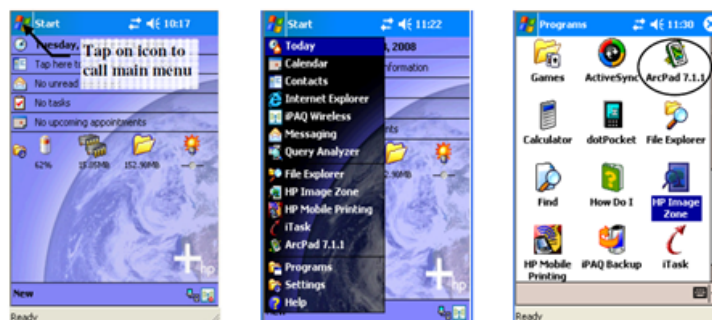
Start 10:17
Tuesday,
Tap on icon to call main menu
Tap here t
No unread
No tasks
No upcoming appointments
62%
18.05MB
152.90MB
hp
New
Ready

Start 11:22
Today
Calendar
Contacts
Internet Explorer
iPAQ Wireless
Messaging
Query Analyzer
File Explorer
HP Image Zone
HP Mobile Printing
iTask
ArcPad 7.1.1
Programs
Settings
Help
, 2008
nformation
nts
hp

Programs 11:30
Games
ActiveSync
ArcPad 7.1.1
Calculator
dotPocket
File Explorer
Find
How Do I
HP Image Zone
HP Mobile Printing
iPAQ Backup
iTask
Ready